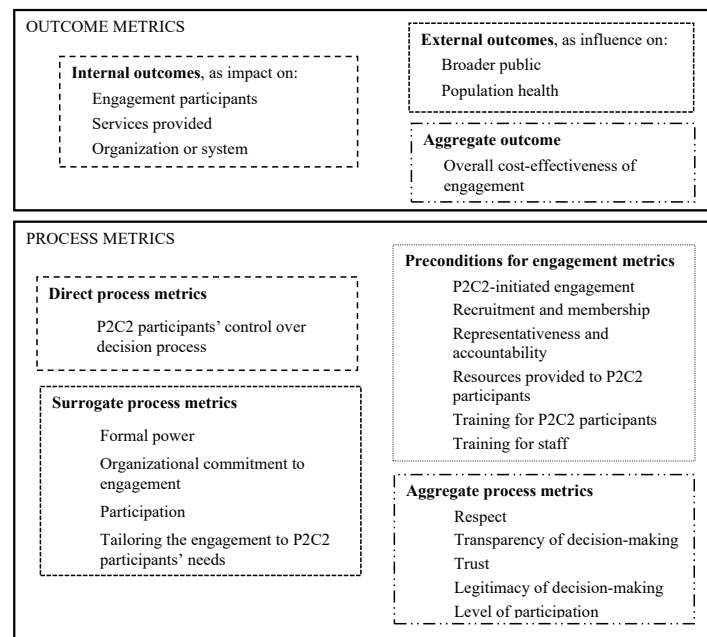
OUTCOME METRICS

Internal outcomes, as impact on:
Engagement participants
Services provided
Organization or system

External outcomes, as influence on:
Broader public
Population health

Aggregate outcome
Overall cost-effectiveness of engagement

PROCESS METRICS

Direct process metrics
P2C2 participants' control over decision process

Surrogate process metrics
Formal power
Organizational commitment to engagement
Participation
Tailoring the engagement to P2C2 participants' needs

Preconditions for engagement metrics
P2C2-initiated engagement
Recruitment and membership
Representativeness and accountability
Resources provided to P2C2 participants
Training for P2C2 participants
Training for staff

Aggregate process metrics
Respect
Transparency of decision-making
Trust
Legitimacy of decision-making
Level of participation